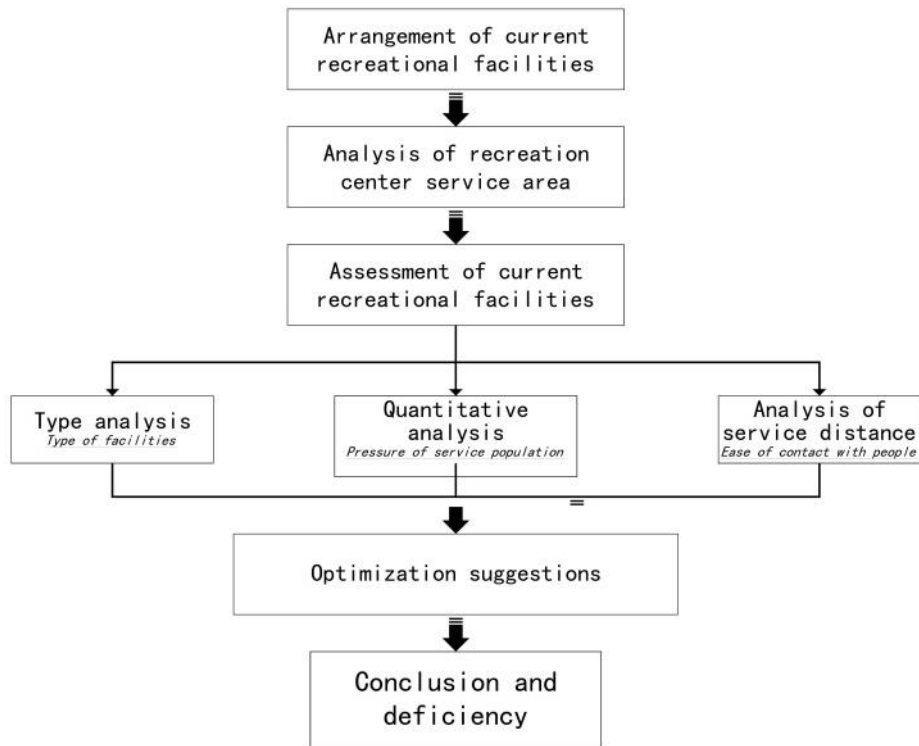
Arrangement of current recreational facilities

Analysis of recreation center service area

Assessment of current recreational facilities

Type analysis
Type of facilities

Quantitative analysis
Pressure of service population

Analysis of service distance
Ease of contact with people

Optimization suggestions

Conclusion and deficiency